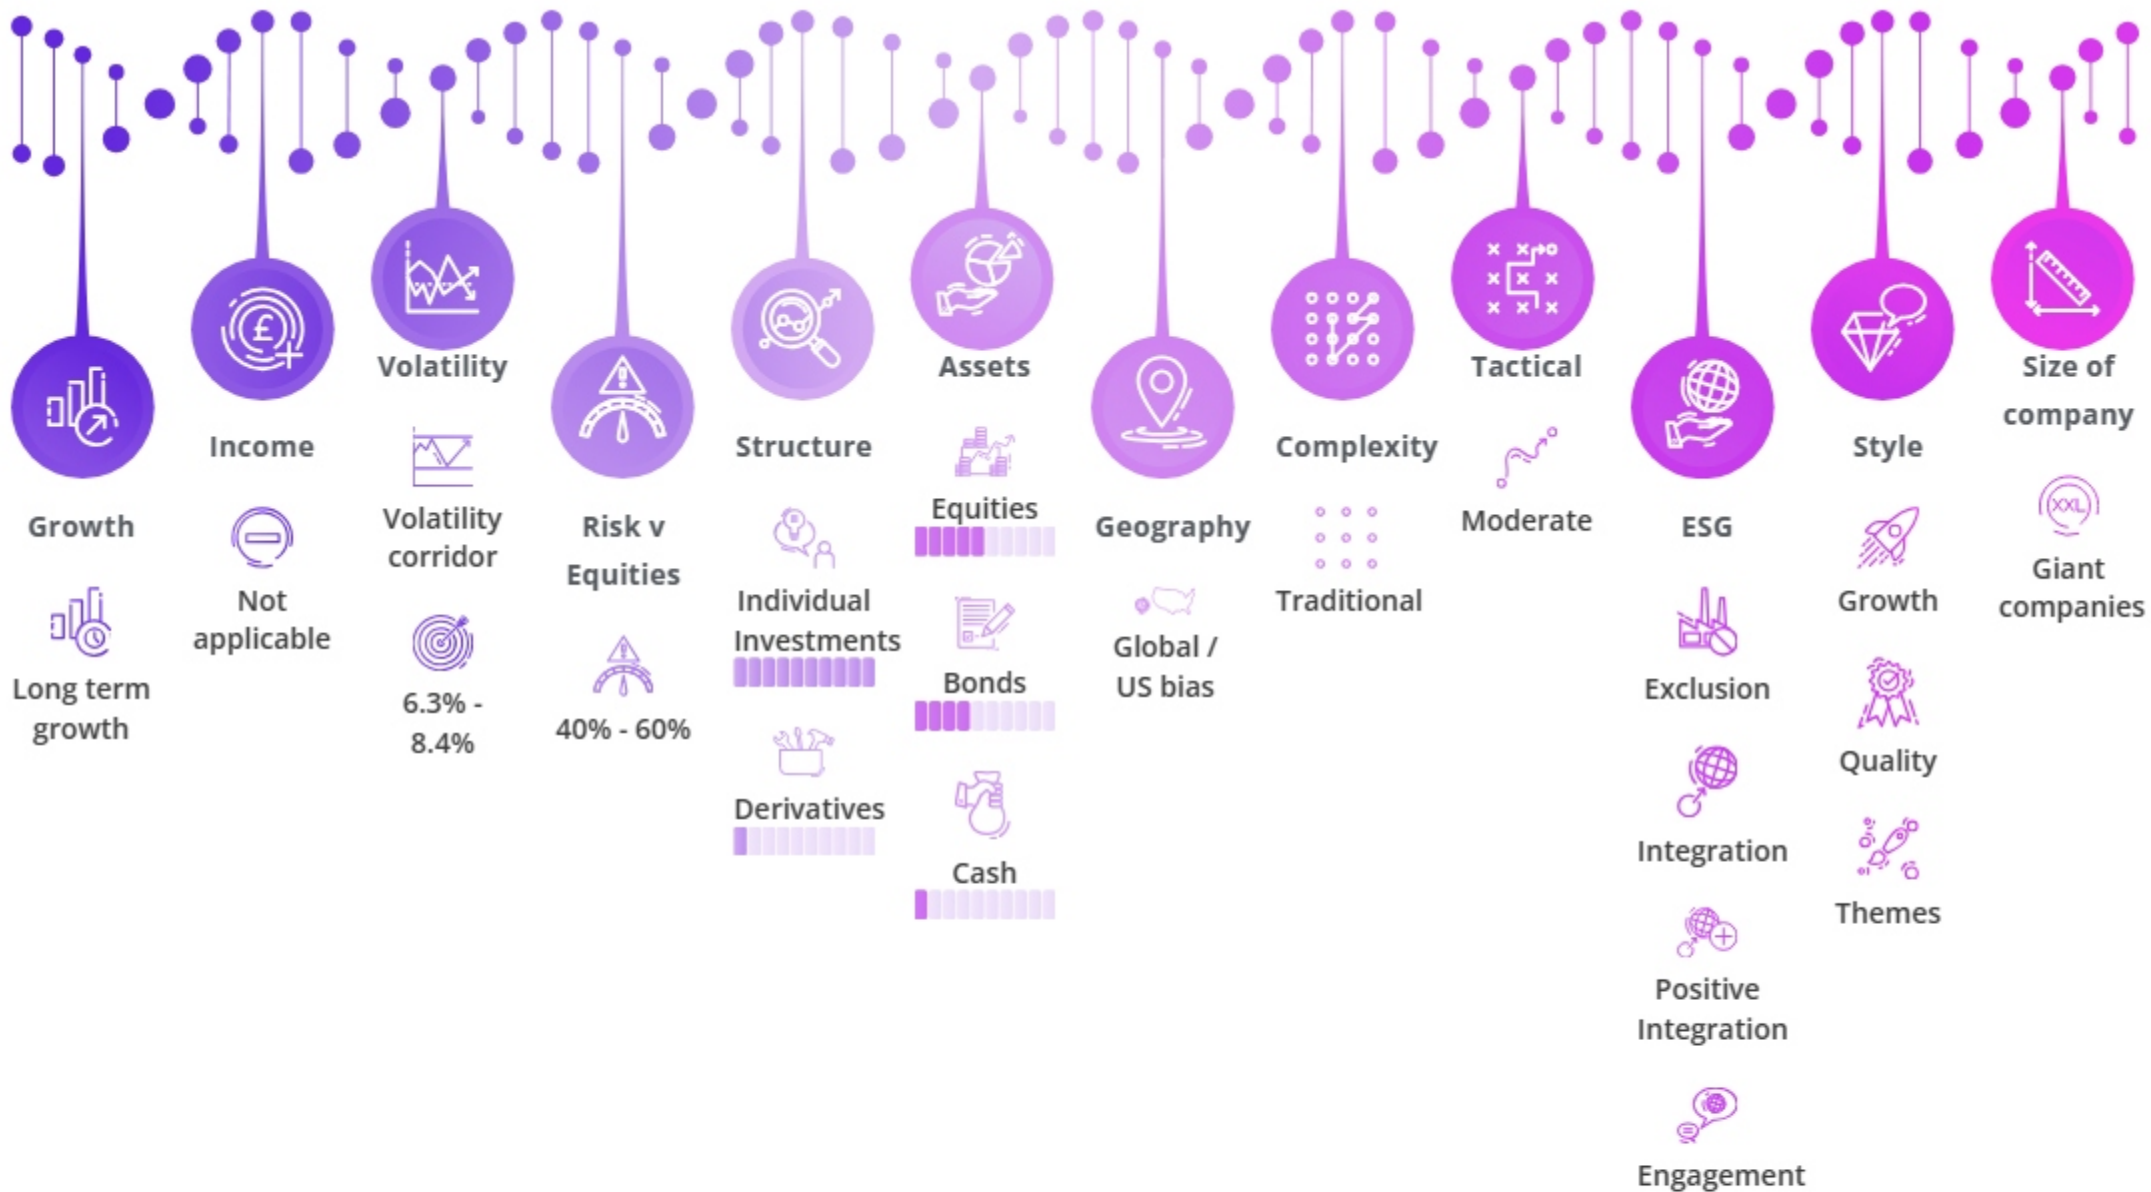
Growth

Long term growth

Income

Not applicable

Volatility

Volatility corridor

6.3% - 8.4%

Risk v Equities

40% - 60%

Structure

Individual Investments

Derivatives

Assets

Equities

Bonds

Cash

Geography

Global / US bias

Complexity

Traditional

Tactical

Moderate

ESG

Exclusion

Integration

Positive Integration

Engagement

Style

Growth

Quality

Themes

Size of company

Giant companies